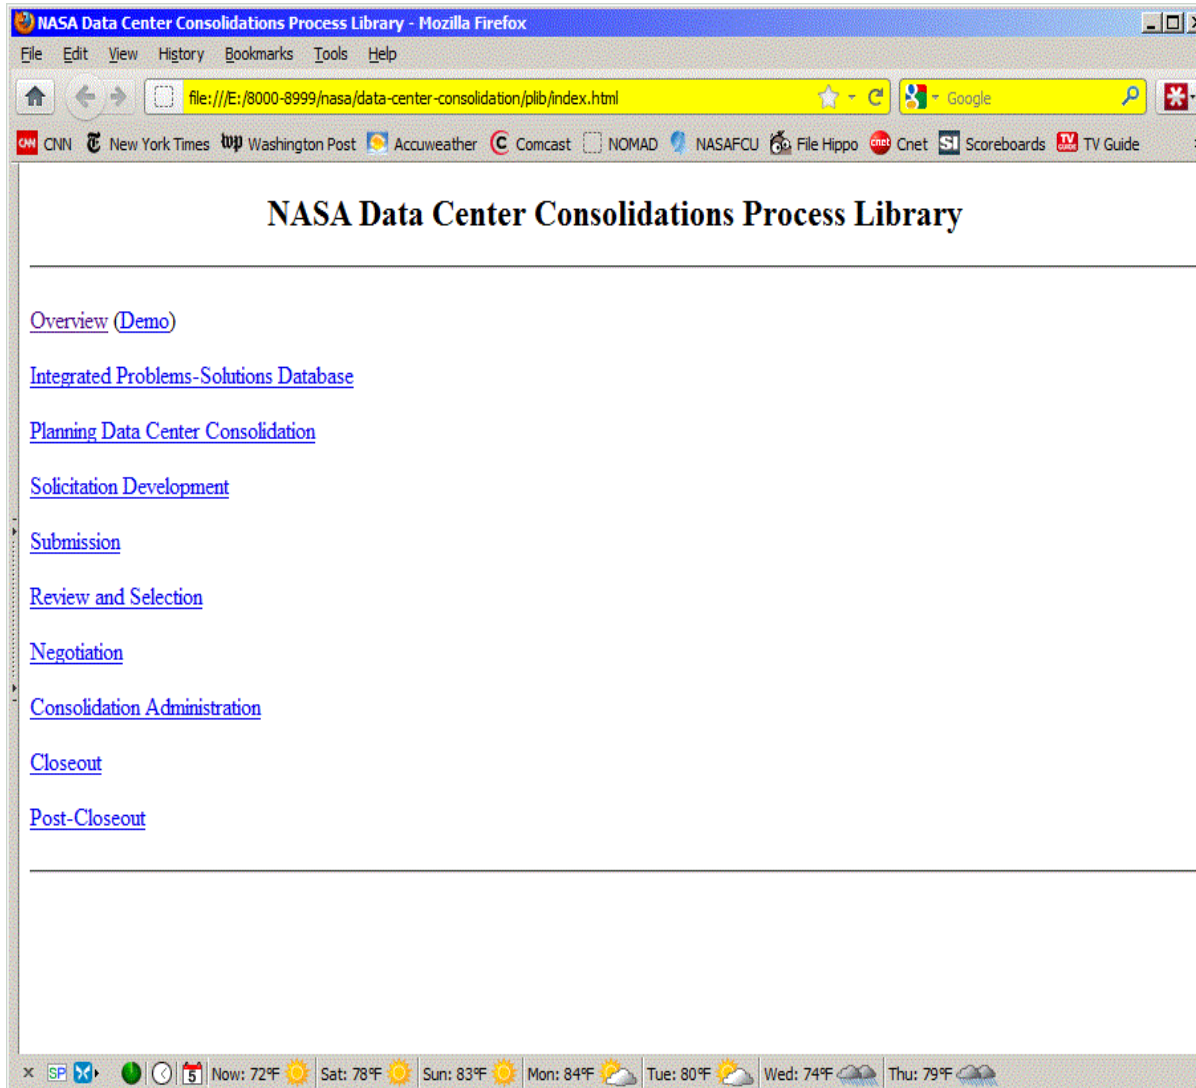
NASA Data Center Consolidations Process Library - Mozilla Firefox

File Edit View History Bookmarks Tools Help

file:///E:/8000-8999/nasa/data-center-consolidation/plib/index.html

Google

CNN New York Times Washington Post Accuweather Comcast NOMAD NASAFCU File Hippo Cnet Scoreboards TV Guide

NASA Data Center Consolidations Process Library

Overview (Demo)

Integrated Problems-Solutions Database

Planning Data Center Consolidation

Solicitation Development

Submission

Review and Selection

Negotiation

Consolidation Administration

Closeout

Post-Closeout

Now: 72°F Sat: 78°F Sun: 83°F Mon: 84°F Tue: 80°F Wed: 74°F Thu: 79°F